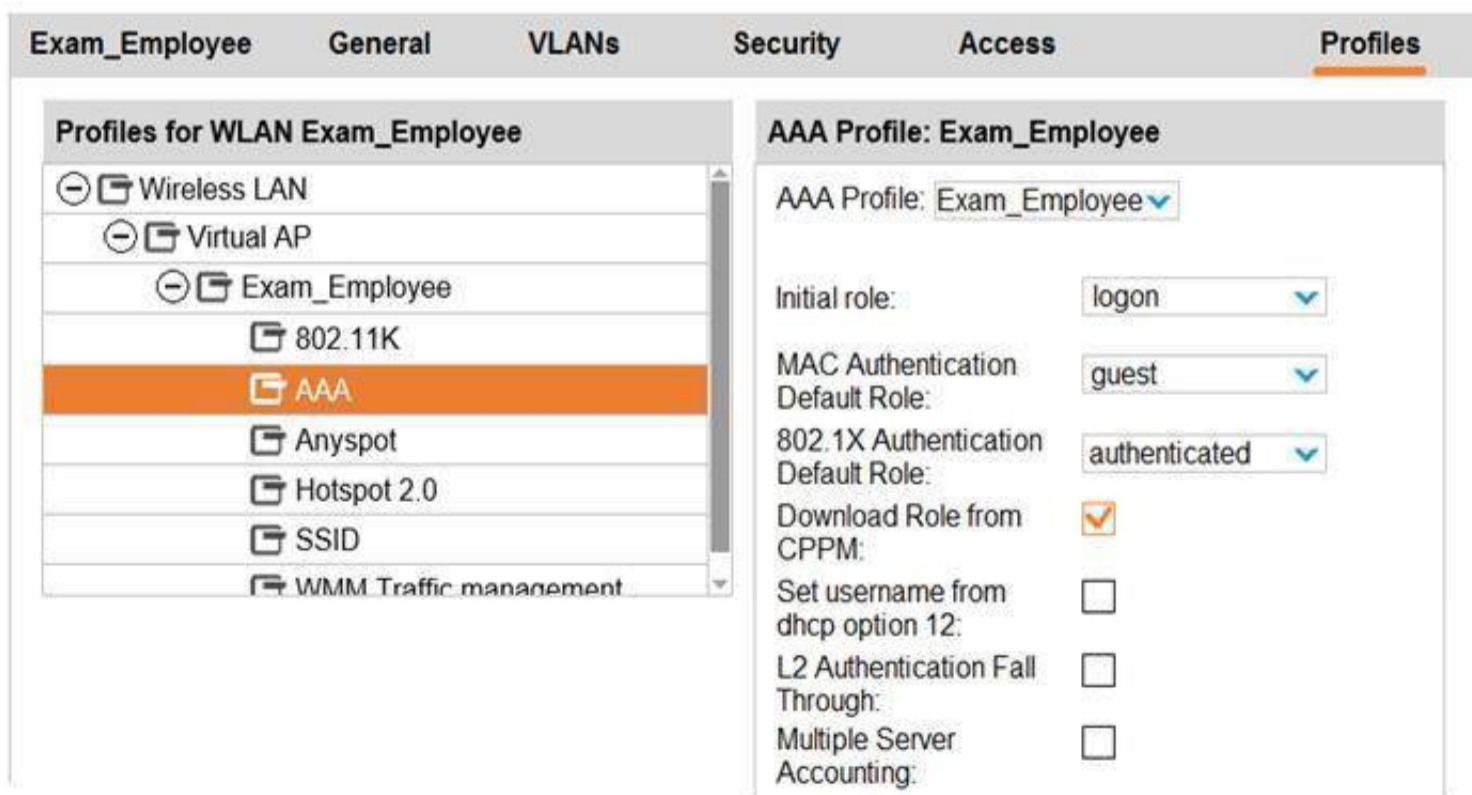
Exam_Employee General VLANs Security Access Profiles

Profiles for WLAN Exam_Employee

Wireless LAN
Virtual AP
Exam_Employee
802.11K
AAA
Anyspot
Hotspot 2.0
SSID
WMM Traffic management

AAA Profile: Exam_Employee

AAA Profile: Exam_Employee

Initial role: logon

MAC Authentication Default Role: guest

802.1X Authentication Default Role: authenticated

Download Role from CPPM:

Set username from dhcp option 12:

L2 Authentication Fall Through:

Multiple Server Accounting: